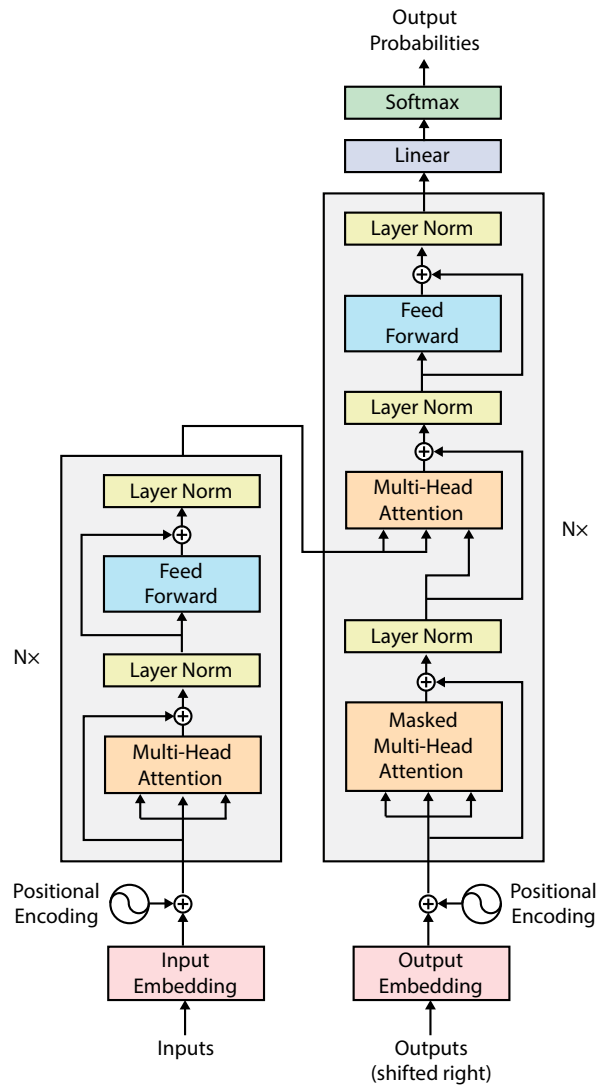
Output Probabilities

Softmax

Linear

Layer Norm

Feed Forward

Layer Norm

Multi-Head Attention

N×

Layer Norm

Masked Multi-Head Attention

Layer Norm

Feed Forward

Layer Norm

Multi-Head Attention

N×

Positional Encoding

Input Embedding

Inputs

Positional Encoding

Output Embedding

Outputs (shifted right)